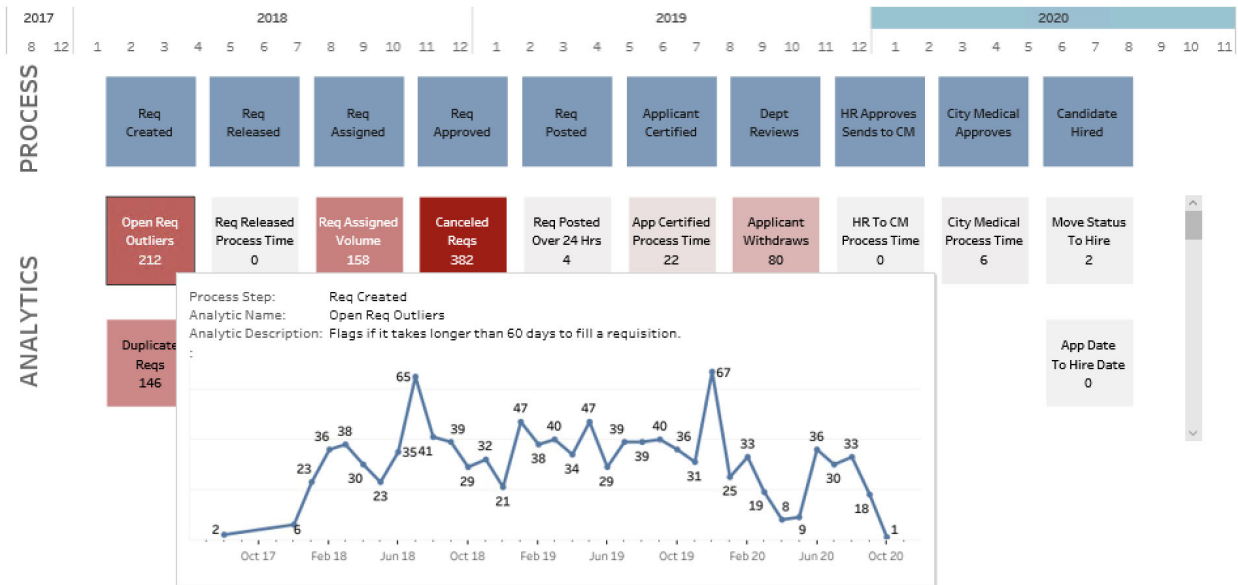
2017 | 2018 | 2019 | 2020

8 12 1 2 3 4 5 6 7 8 9 10 11 12 1 2 3 4 5 6 7 8 9 10 11 12 1 2 3 4 5 6 7 8 9 10 11

PROCESS

Req Created

Req Released

Req Assigned

Req Approved

Req Posted

Applicant Certified

Dept Reviews

HR Approves Sends to CM

City Medical Approves

Candidate Hired

ANALYTICS

Open Req Outliers
212

Req Released Process Time
0

Req Assigned Volume
158

Canceled Reqs
382

Req Posted Over 24 Hrs
4

App Certified Process Time
22

Applicant Withdraws
80

HR To CM Process Time
0

City Medical Process Time
6

Move Status To Hire
2

Duplicate Reqs
146

App Date To Hire Date
0

Process Step: Req Created
Analytic Name: Open Req Outliers
Analytic Description: Flags if it takes longer than 60 days to fill a requisition.
:

2 6 23 36 38 30 23 35 65 41 39 29 32 21 47 38 40 34 47 29 39 39 40 36 31 67 25 33 19 8 9 36 30 33 18 1

Oct 17 Feb 18 Jun 18 Oct 18 Feb 19 Jun 19 Oct 19 Feb 20 Jun 20 Oct 20